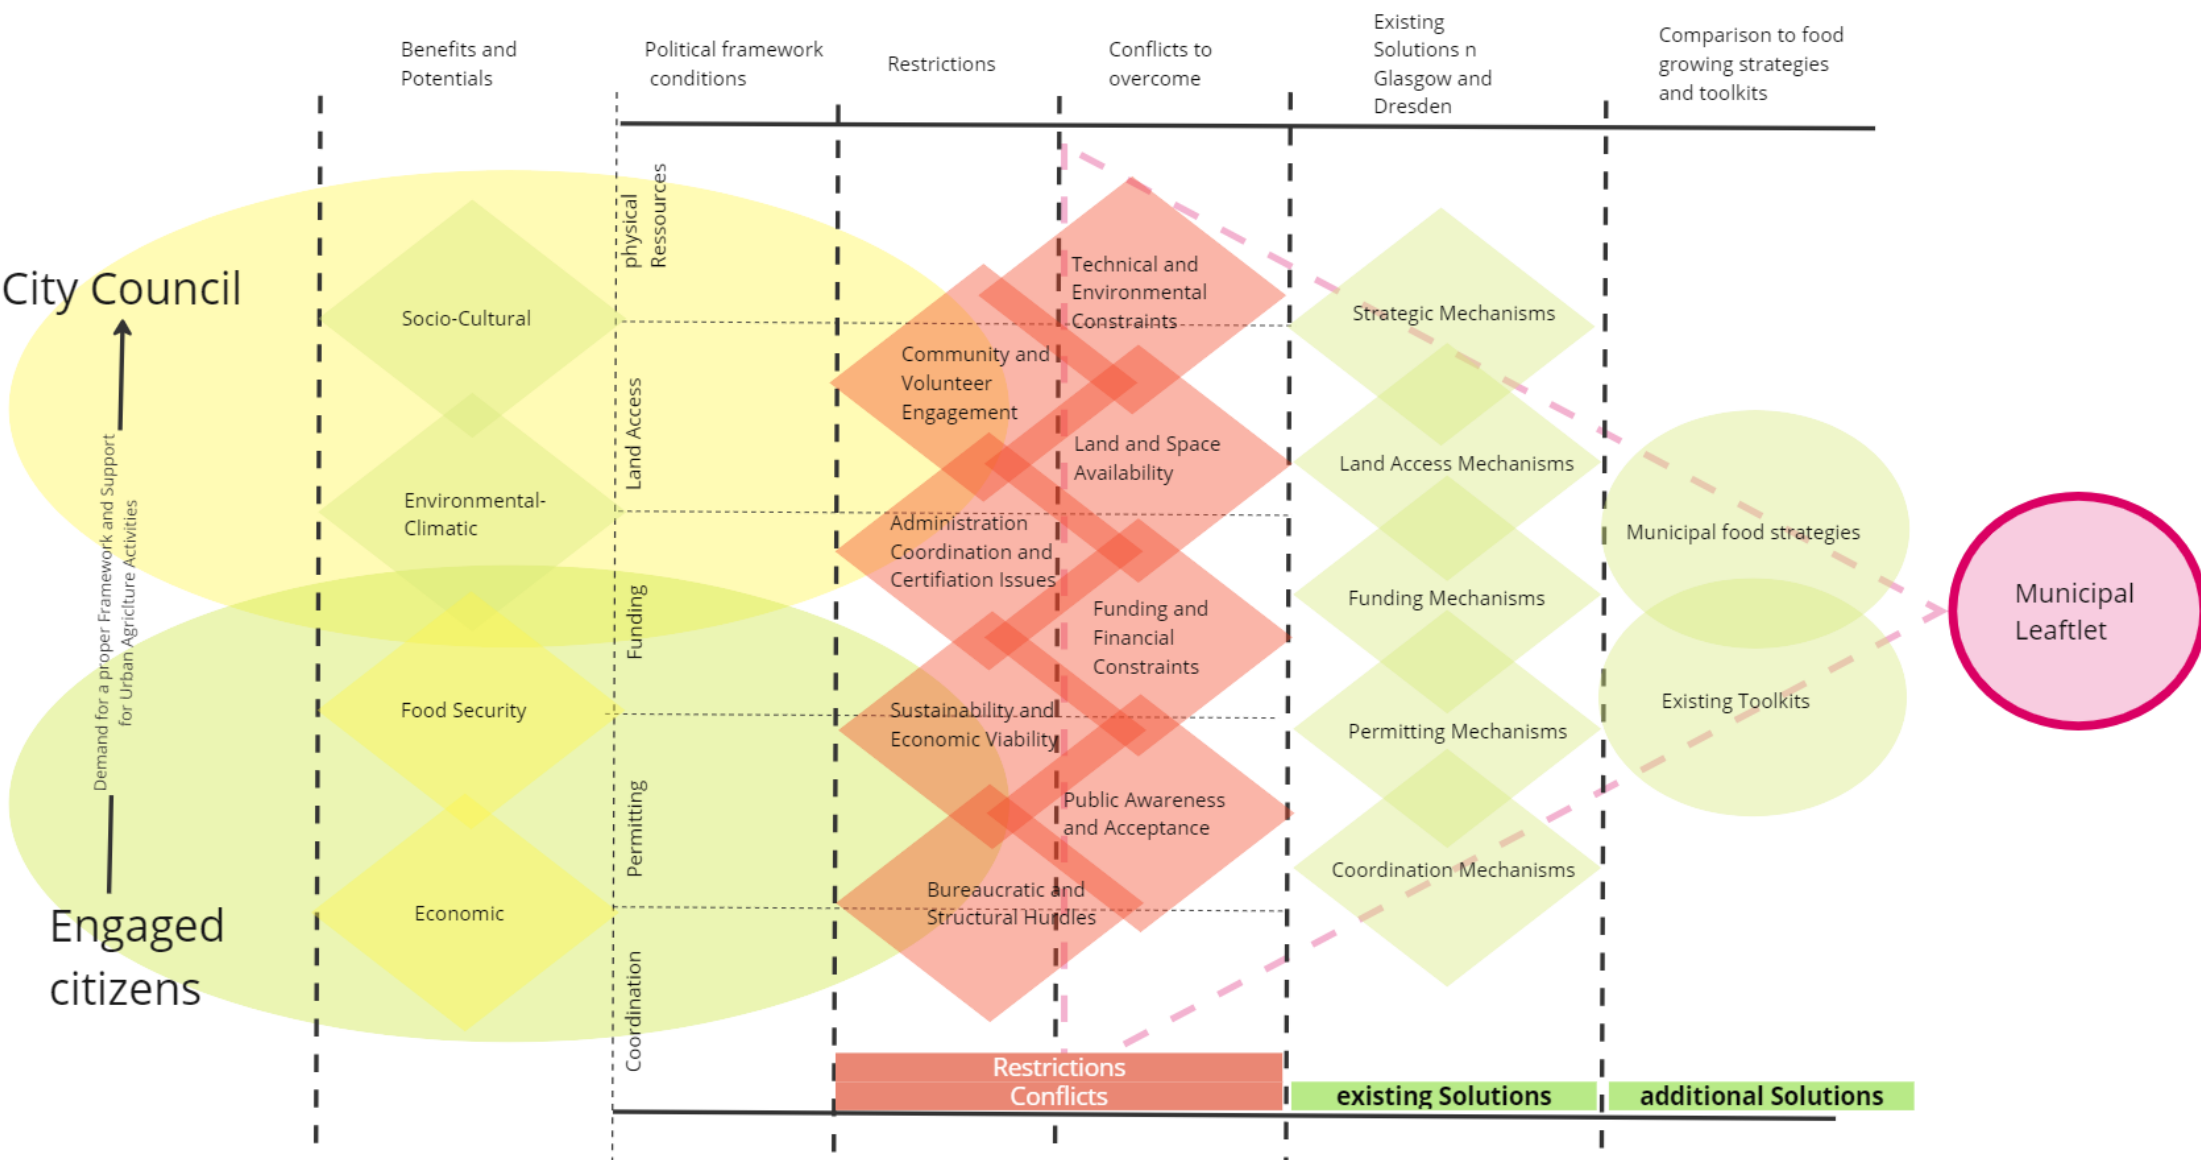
Benefits and Potentials

Political framework conditions

Restrictions

Conflicts to overcome

Existing Solutions n Glasgow and Dresden

Comparison to food growing strategies and toolkits

City Council

Demand for a proper Framework and Support for Urban Agricture Activities

Engaged citizens

Socio-Cultural

Environmental-Climatic

Food Security

Economic

physical Ressources

Land Access

Funding

Permitting

Coordination

Community and Volunteer Engagement

Administration Coordination and Certification Issues

Sustainability and Economic Viability

Bureaucratic and Structural Hurdles

Technical and Environmental Constraints

Land and Space Availability

Funding and Financial Constraints

Public Awareness and Acceptance

Strategic Mechanisms

Land Access Mechanisms

Funding Mechanisms

Permitting Mechanisms

Coordination Mechanisms

Municipal food strategies

Existing Toolkits

Municipal Leaftlet

Restrictions
Conflicts

existing Solutions

additional Solutions